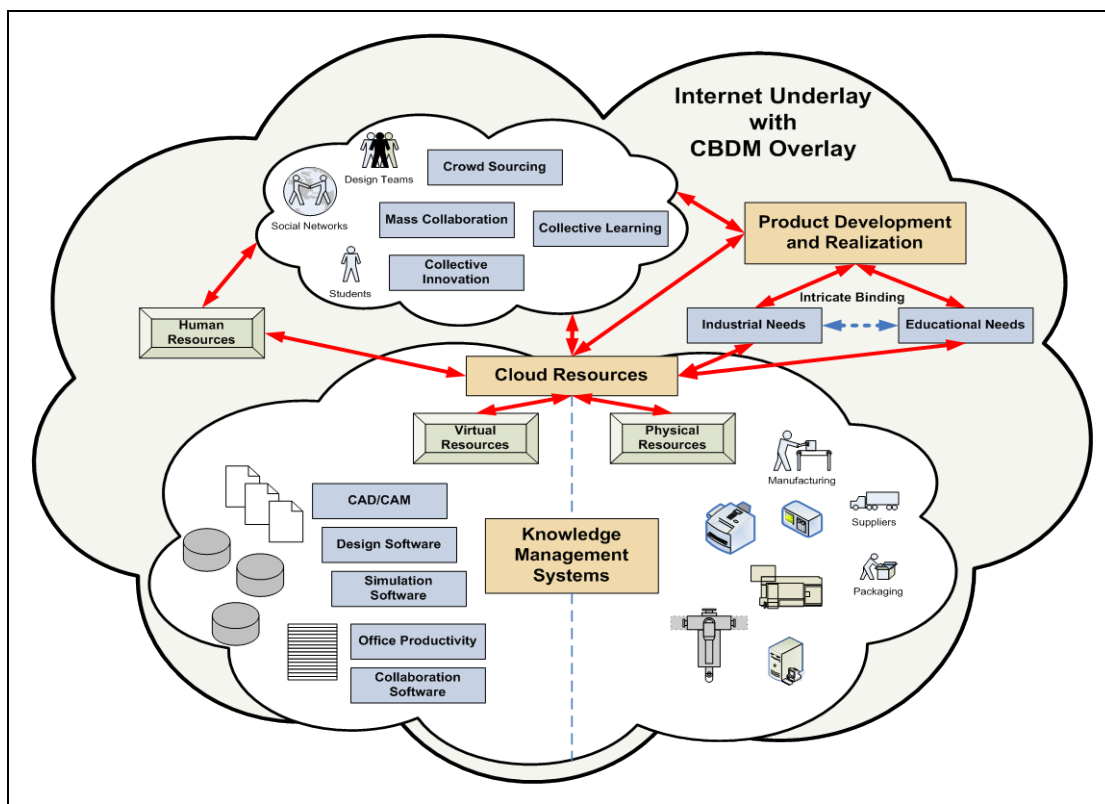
Internet Underlay with CBDM Overlay

Design Teams

Crowd Sourcing

Social Networks

Mass Collaboration

Collective Learning

Students

Collective Innovation

Product Development and Realization

Intricate Binding

Human Resources

Industrial Needs

Educational Needs

Cloud Resources

Virtual Resources

Physical Resources

Manufacturing

CAD/CAM

Suppliers

Design Software

Knowledge Management Systems

Simulation Software

Packaging

Office Productivity

Collaboration Software